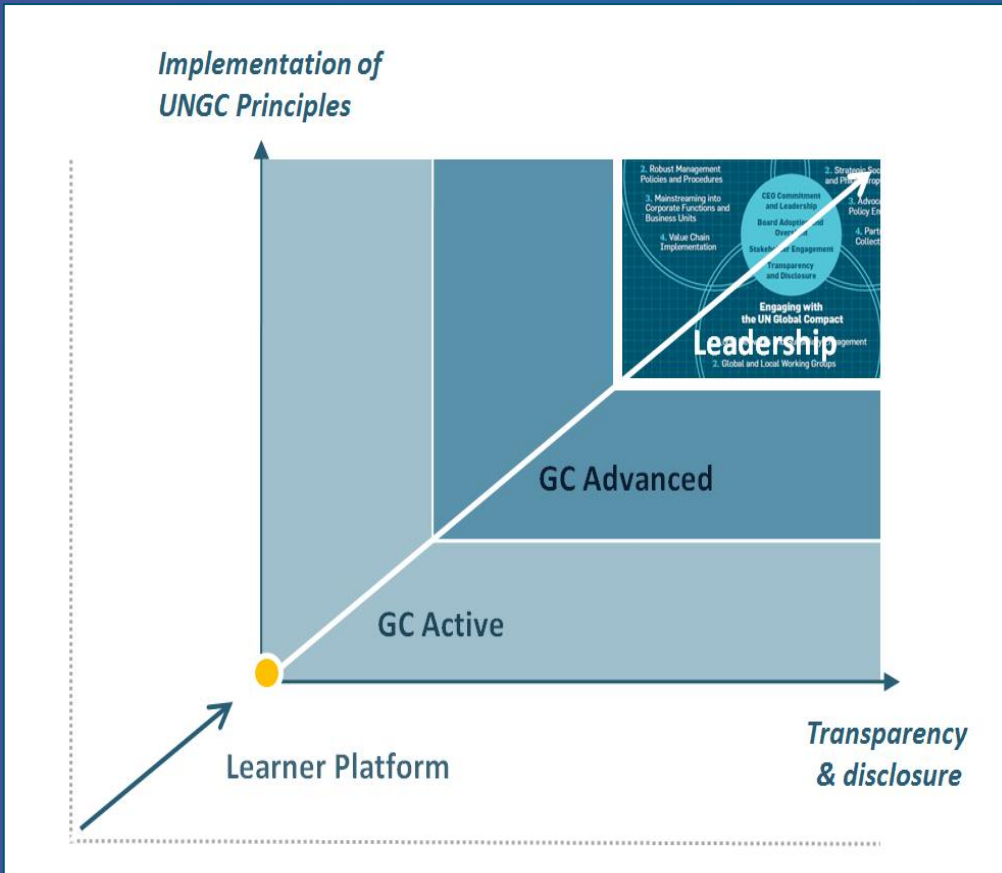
Implementation of UNGC Principles

2. Robust Management Policies and Procedures

3. Mainstreaming into Corporate Functions and Business Units

4. Value Chain Implementation

CEO Commitment and Leadership

Board Adoption and Oversight

Stakeholder Engagement

Transparency and Disclosure

2. Strategic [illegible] and Phil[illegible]

3. Advoca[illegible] Policy En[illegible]

4. Part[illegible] Collect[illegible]

Engaging with the UN Global Compact

Leadership

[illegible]gagement

2. Global and Local Working Groups

GC Advanced

GC Active

Learner Platform

Transparency & disclosure